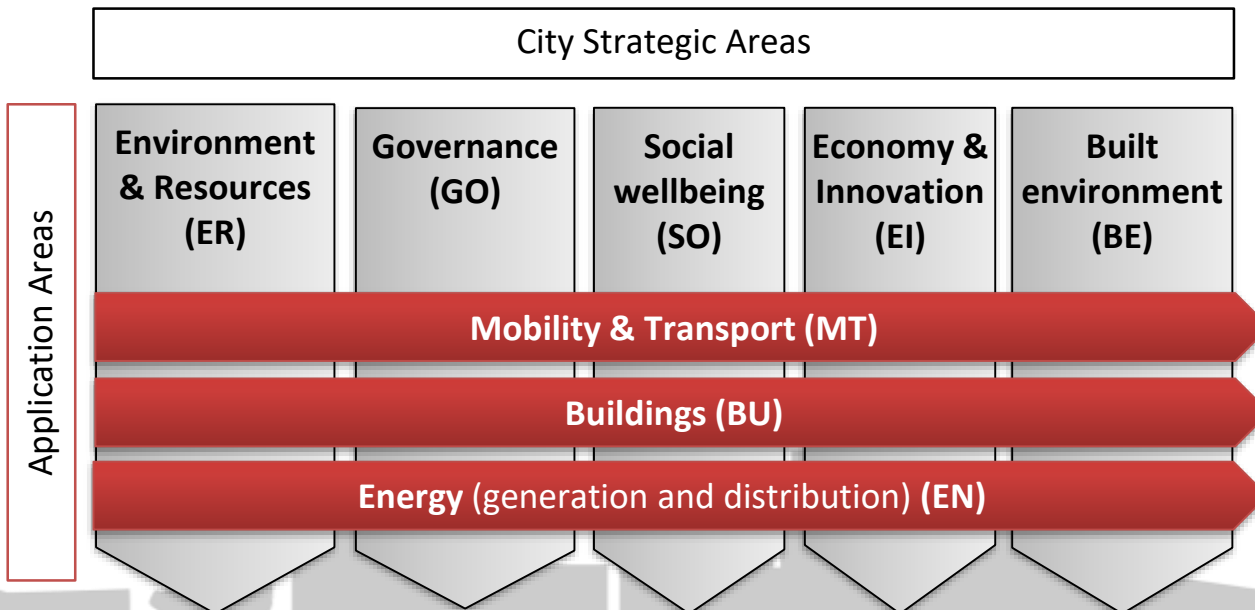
City Strategic Areas

Application Areas

Environment & Resources (ER)

Governance (GO)

Social wellbeing (SO)

Economy & Innovation (EI)

Built environment (BE)

Mobility & Transport (MT)

Buildings (BU)

Energy (generation and distribution) (EN)